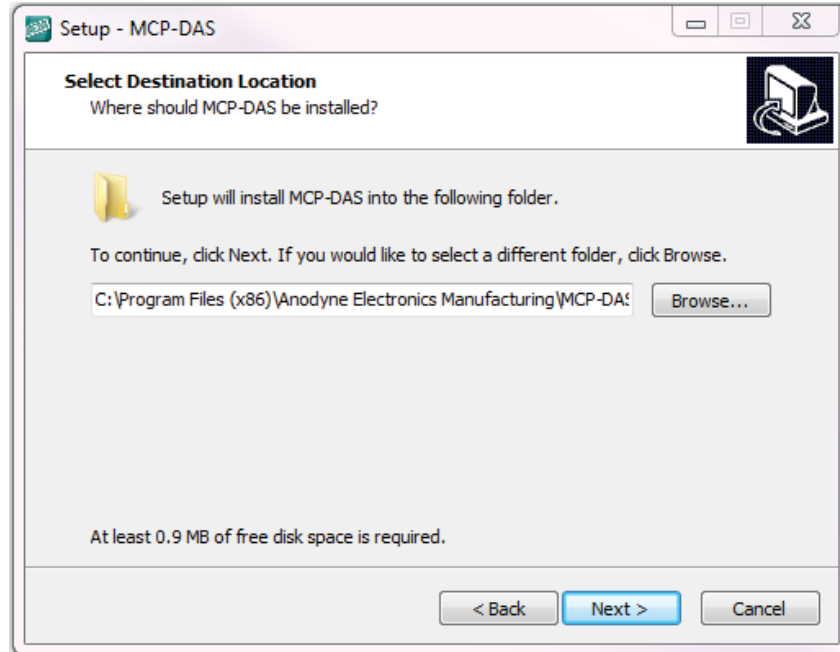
Setup - MCP-DAS

Select Destination Location
Where should MCP-DAS be installed?

Setup will install MCP-DAS into the following folder.

To continue, click Next. If you would like to select a different folder, click Browse.

C:\Program Files (x86)\Anodyne Electronics Manufacturing\MCP-DA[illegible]

Browse...

At least 0.9 MB of free disk space is required.

< Back

Next >

Cancel